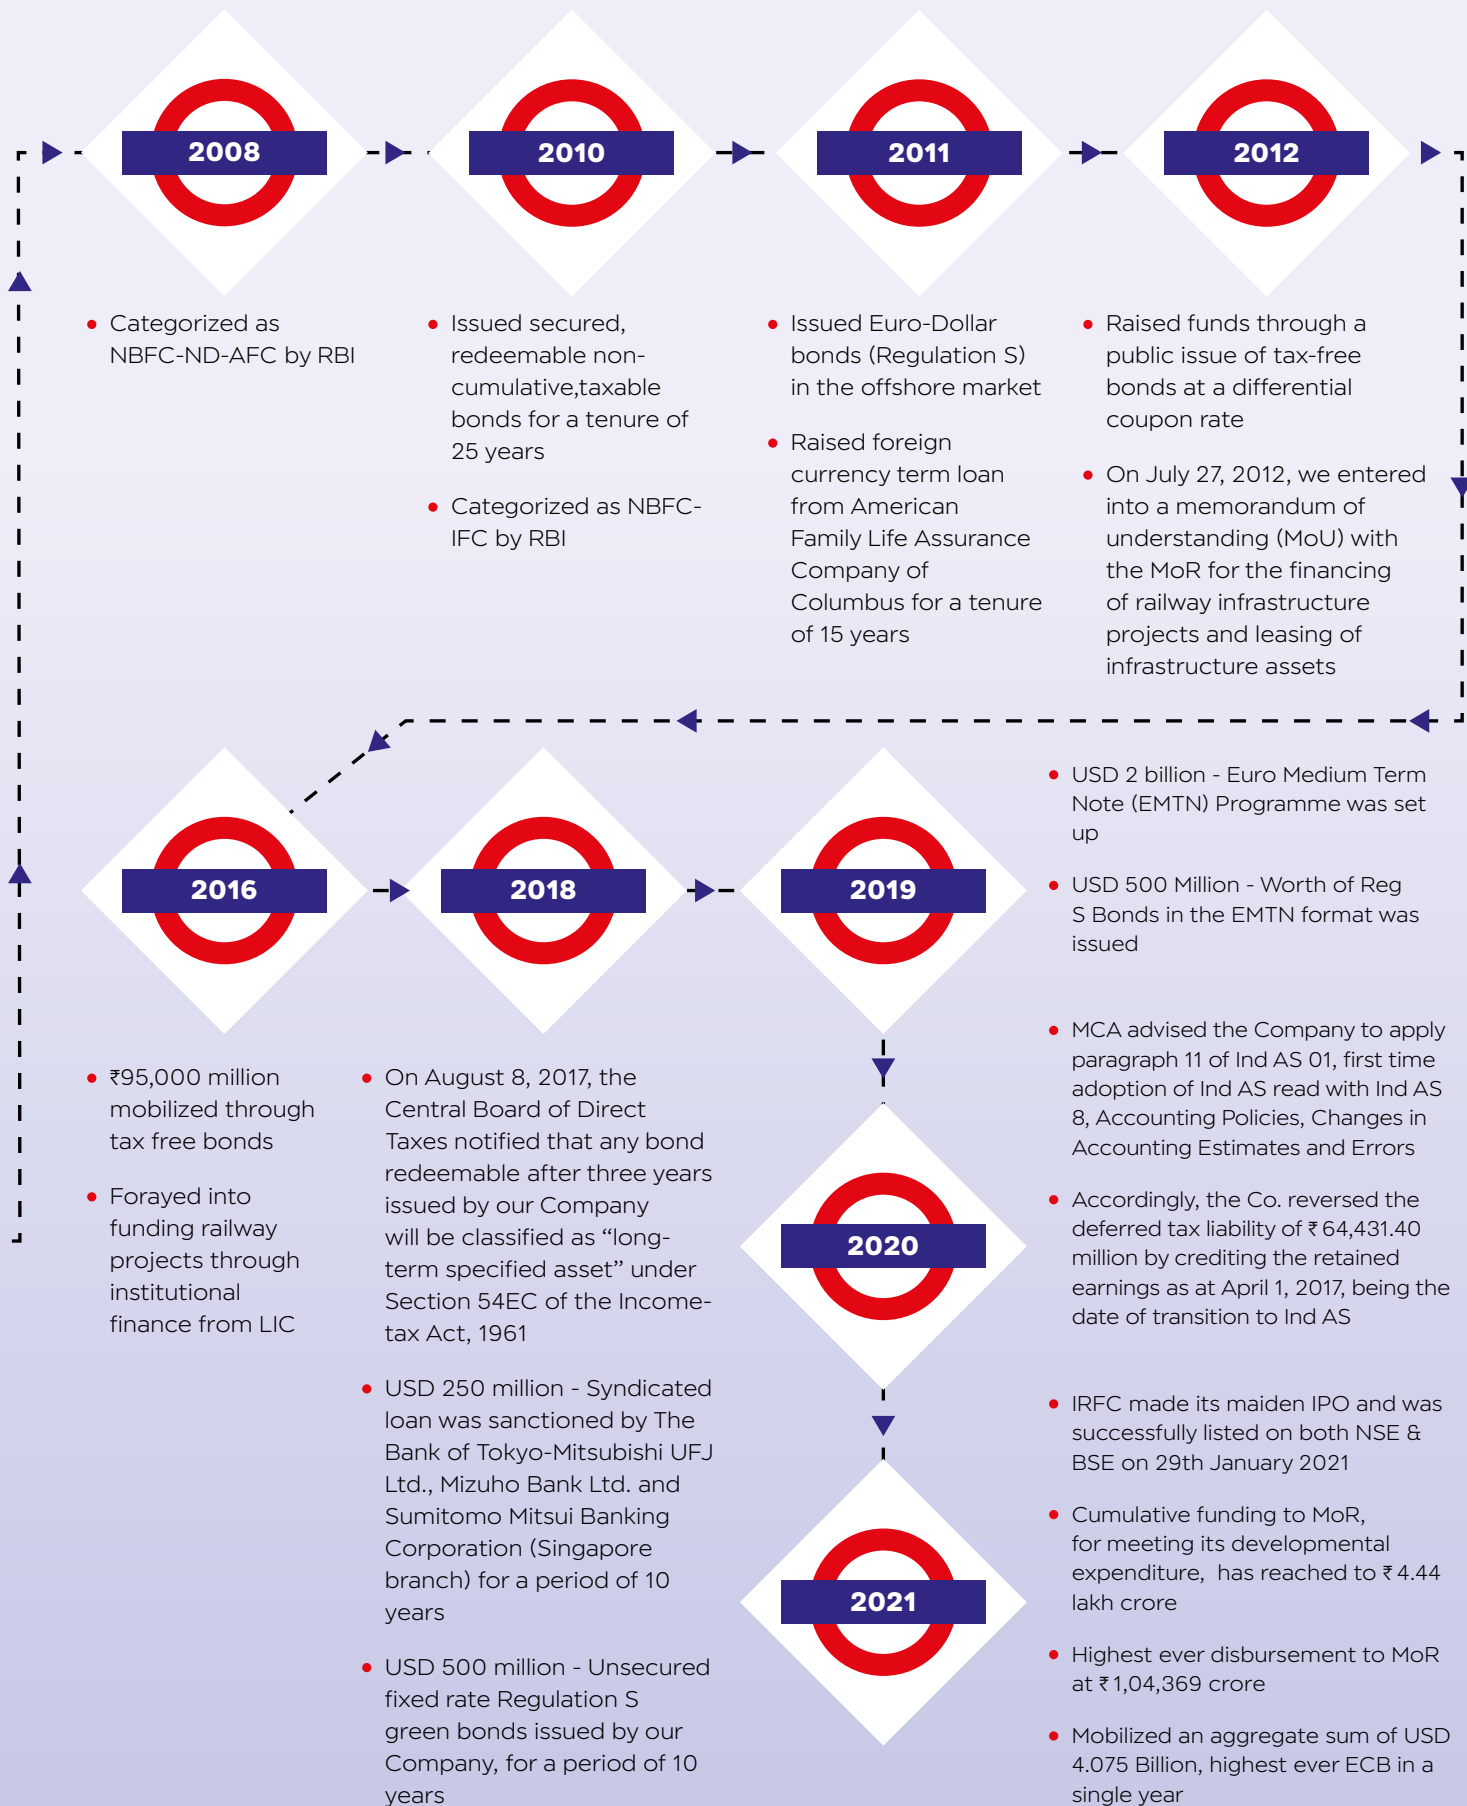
2008

- Categorized as NBFC-ND-AFC by RBI

2010

- Issued secured, redeemable non-cumulative,taxable bonds for a tenure of 25 years
- Categorized as NBFC-IFC by RBI

2011

- Issued Euro-Dollar bonds (Regulation S) in the offshore market
- Raised foreign currency term loan from American Family Life Assurance Company of Columbus for a tenure of 15 years

2012

- Raised funds through a public issue of tax-free bonds at a differential coupon rate
- On July 27, 2012, we entered into a memorandum of understanding (MoU) with the MoR for the financing of railway infrastructure projects and leasing of infrastructure assets

2016

- ₹95,000 million mobilized through tax free bonds
- Forayed into funding railway projects through institutional finance from LIC

2018

- On August 8, 2017, the Central Board of Direct Taxes notified that any bond redeemable after three years issued by our Company will be classified as “long-term specified asset” under Section 54EC of the Income-tax Act, 1961
- USD 250 million - Syndicated loan was sanctioned by The Bank of Tokyo-Mitsubishi UFJ Ltd., Mizuho Bank Ltd. and Sumitomo Mitsui Banking Corporation (Singapore branch) for a period of 10 years
- USD 500 million - Unsecured fixed rate Regulation S green bonds issued by our Company, for a period of 10 years

2019

- USD 2 billion - Euro Medium Term Note (EMTN) Programme was set up
- USD 500 Million - Worth of Reg S Bonds in the EMTN format was issued

2020

- MCA advised the Company to apply paragraph 11 of Ind AS 01, first time adoption of Ind AS read with Ind AS 8, Accounting Policies, Changes in Accounting Estimates and Errors
- Accordingly, the Co. reversed the deferred tax liability of ₹64,431.40 million by crediting the retained earnings as at April 1, 2017, being the date of transition to Ind AS

2021

- IRFC made its maiden IPO and was successfully listed on both NSE & BSE on 29th January 2021
- Cumulative funding to MoR, for meeting its developmental expenditure, has reached to ₹4.44 lakh crore
- Highest ever disbursement to MoR at ₹1,04,369 crore
- Mobilized an aggregate sum of USD 4.075 Billion, highest ever ECB in a single year